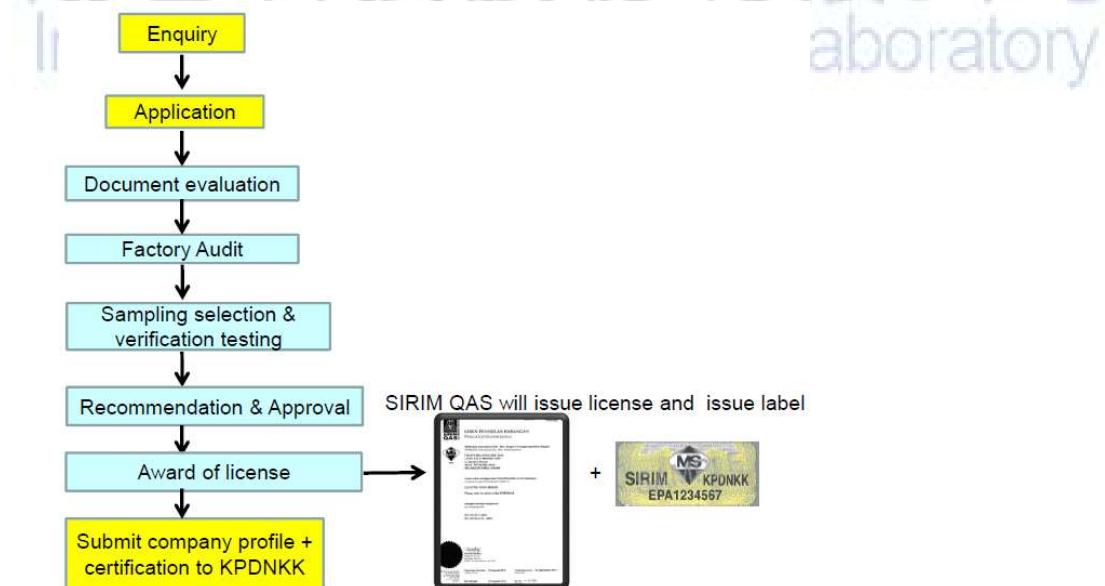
aboratory

Enquiry

Application

Document evaluation

Factory Audit

Sampling selection & verification testing

Recommendation & Approval

Award of license

Submit company profile + certification to KPDNKK

SIRIM QAS will issue license and issue label

+

MS
SIRIM KPDNKK
EPA1234567